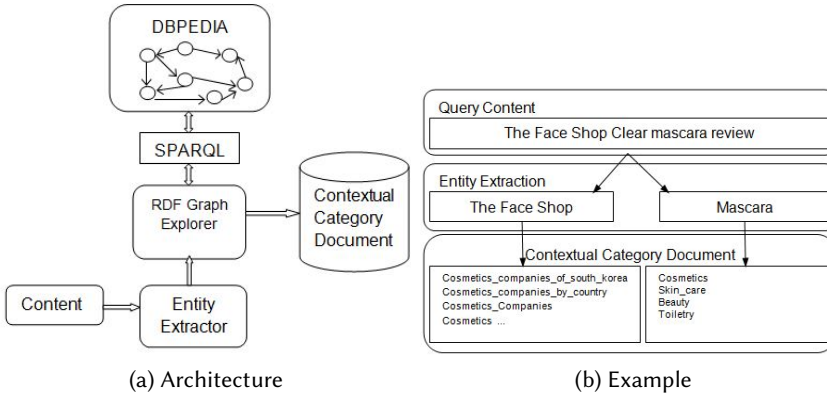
DBPEDIA

SPARQL

RDF Graph Explorer

Contextual Category Document

Content

Entity Extractor

(a) Architecture

Query Content

The Face Shop Clear mascara review

Entity Extraction

The Face Shop

Mascara

Contextual Category Document

Cosmetics_companies_of_south_korea
Cosmetics_companies_by_country
Cosmetics_Companies
Cosmetics ...

Cosmetics
Skin_care
Beauty
Toiletry

(b) Example